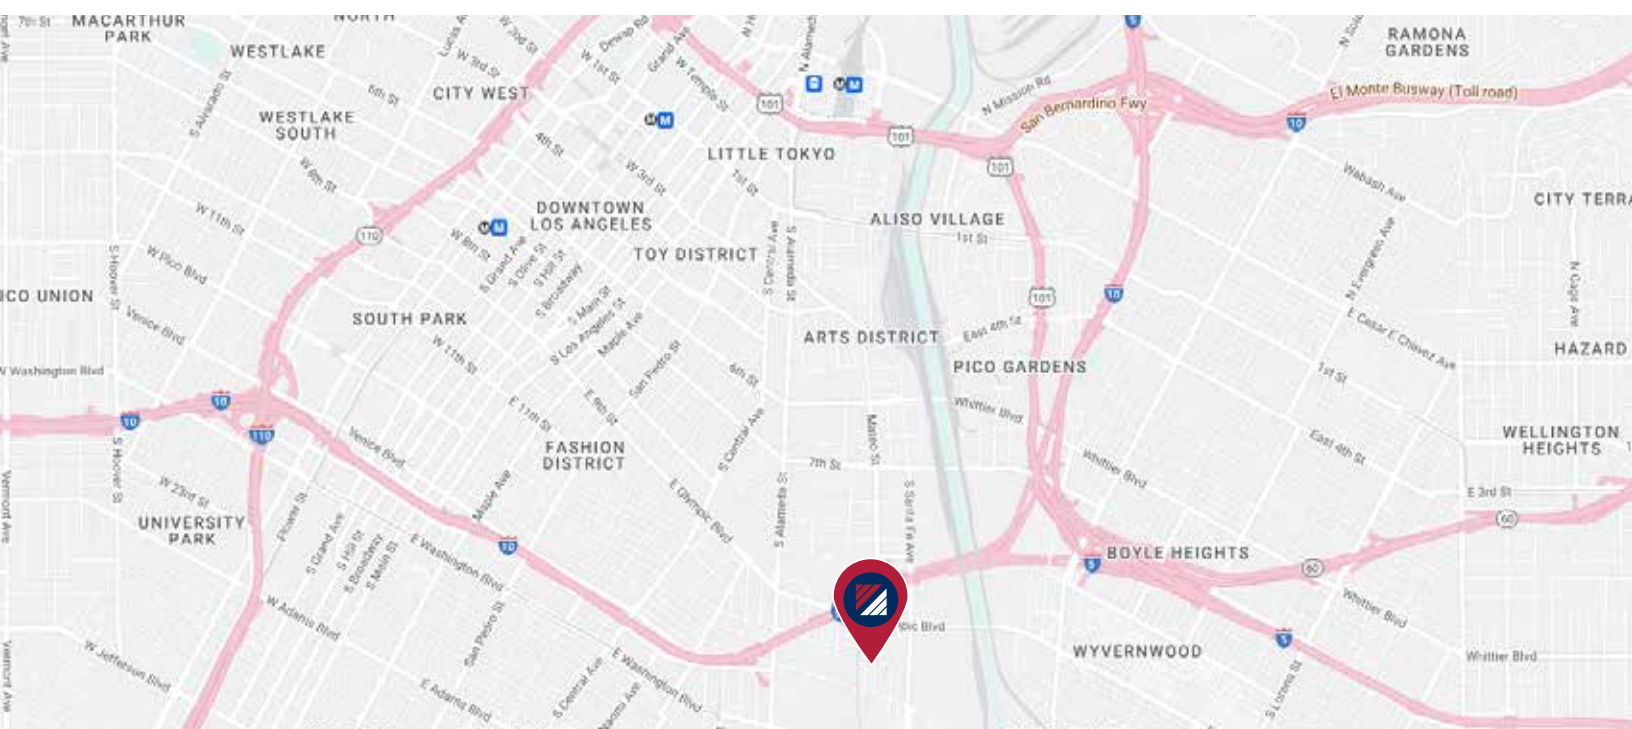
MACARTHUR PARK
NORTH
WESTLAKE
RAMONA GARDENS
CITY WEST
WESTLAKE SOUTH
El Monte Busway (Toll road)
San Bernardino Fwy
N Mission Rd
LITTLE TOKYO
DOWNTOWN LOS ANGELES
ALISO VILLAGE
CITY TERRA
TOY DISTRICT
1st St
ICO UNION
SOUTH PARK
ARTS DISTRICT
PICO GARDENS
HAZARD
W Washington Blvd
WELLINGTON HEIGHTS
FASHION DISTRICT
7th St
E 3rd St
UNIVERSITY PARK
BOYLE HEIGHTS
WYVERNWOOD
Whittier Blvd
101
110
10
5
60
7th St
W 3rd St
W 1st St
W Temple St
Grand Ave
Dewap Rd
4th St
W 6th St
W 8th St
W 11th St
W Pico Blvd
Venice Blvd
S Hoover St
W 23rd St
Figueroa St
S Grand Ave
S Hill St
S Broadway
S Main St
E Washington Blvd
W Adams Blvd
W Jefferson Blvd
E Adams Blvd
S Central Ave
San Pedro St
Maple Ave
E 11th St
E 8th St
6th St
S Alameda St
Mateo St
S Santa Fe Ave
East 4th St
Whittier Blvd
E Cesar E Chavez Ave
East 4th St
Wabash Ave
N Evergreen Ave
E Olympic Blvd
Vermont Ave
S Soto St
S Lorena St
pic Blvd